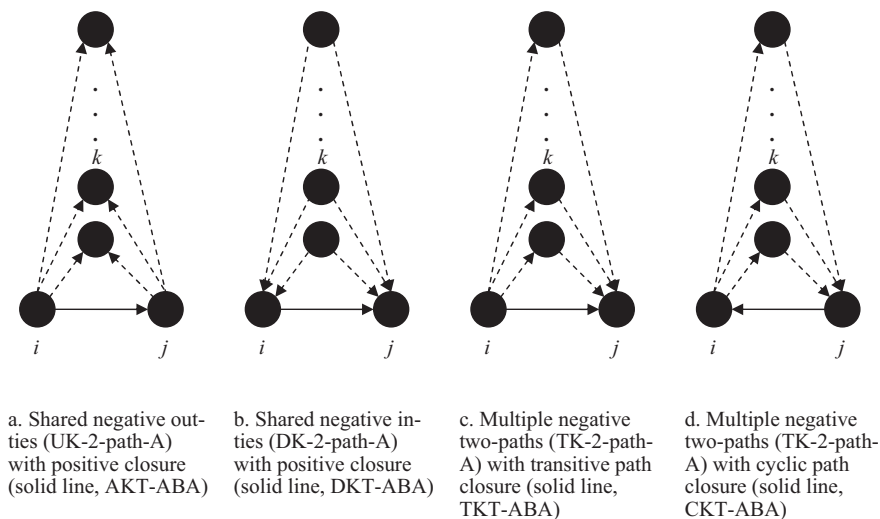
k

i j

k

i j

k

i j

k

i j

a. Shared negative outties (UK-2-path-A) with positive closure (solid line, AKT-ABA)

b. Shared negative inties (DK-2-path-A) with positive closure (solid line, DKT-ABA)

c. Multiple negative two-paths (TK-2-path-A) with transitive path closure (solid line, TKT-ABA)

d. Multiple negative two-paths (TK-2-path-A) with cyclic path closure (solid line, CKT-ABA)